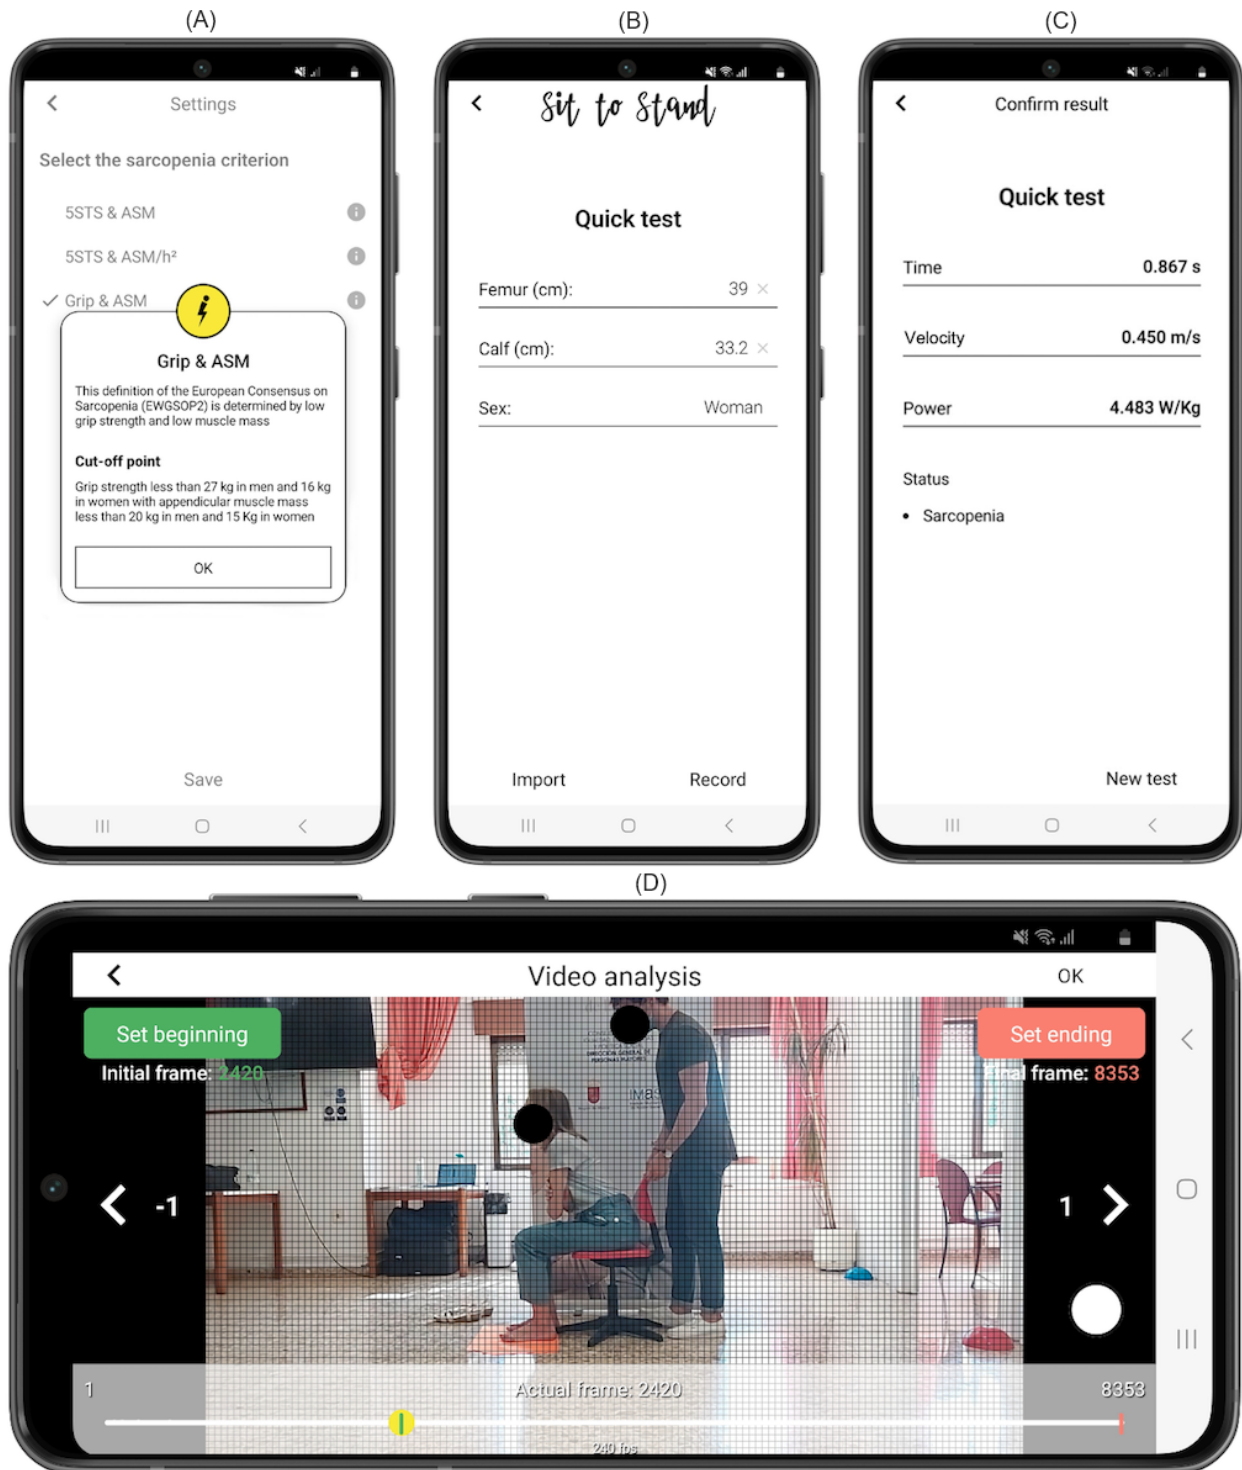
(A)

Settings

Select the sarcopenia criterion

5STS & ASM

5STS & ASM/h²

✓ Grip & ASM

Grip & ASM

This definition of the European Consensus on Sarcopenia (EWGSOP2) is determined by low grip strength and low muscle mass

Cut-off point

Grip strength less than 27 kg in men and 16 kg in women with appendicular muscle mass less than 20 kg in men and 15 Kg in women

OK

Save

(B)

Sit to Stand

Quick test

Femur (cm): 39 ×

Calf (cm): 33.2 ×

Sex: Woman

Import Record

(C)

Confirm result

Quick test

Time 0.867 s

Velocity 0.450 m/s

Power 4.483 W/Kg

Status

• Sarcopenia

New test

(D)

Video analysis

OK

Set beginning

Initial frame: 2420

Set ending

Final frame: 8353

-1

1

1

Actual frame: 2420

8353

240 fps